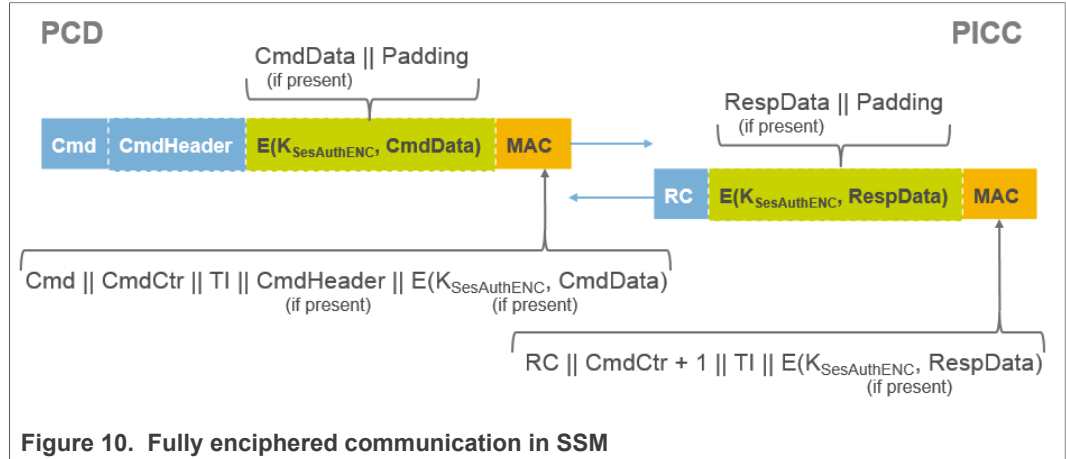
PCD

PICC

CmdData || Padding
(if present)

Cmd | CmdHeader | E($K_{SesAuthENC}$, CmdData) | MAC

RespData || Padding
(if present)

RC | E($K_{SesAuthENC}$, RespData) | MAC

Cmd || CmdCtr || TI || CmdHeader || E($K_{SesAuthENC}$, CmdData)
(if present) (if present)

RC || CmdCtr + 1 || TI || E($K_{SesAuthENC}$, RespData)
(if present)

Figure 10. Fully enciphered communication in SSM